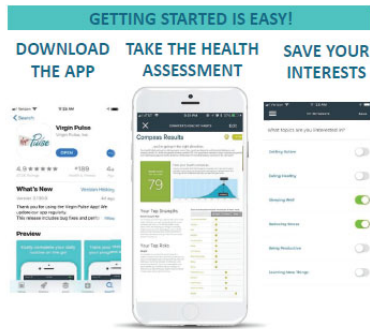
GETTING STARTED IS EASY!

DOWNLOAD THE APP

TAKE THE HEALTH ASSESSMENT

SAVE YOUR INTERESTS

Search

Virgin Pulse

Virgin Pulse, Inc.

OPEN

What's New

Version History

Thank you for using the Virgin Pulse app! We update our app regularly. This release includes bug fixes and performance improvements.

Preview

Compass Results

79

Your Top Strengths

Your Top Risks

Getting Active

Eating Healthy

Sleeping Well

Reducing Stress

Being Productive

Learning New Things